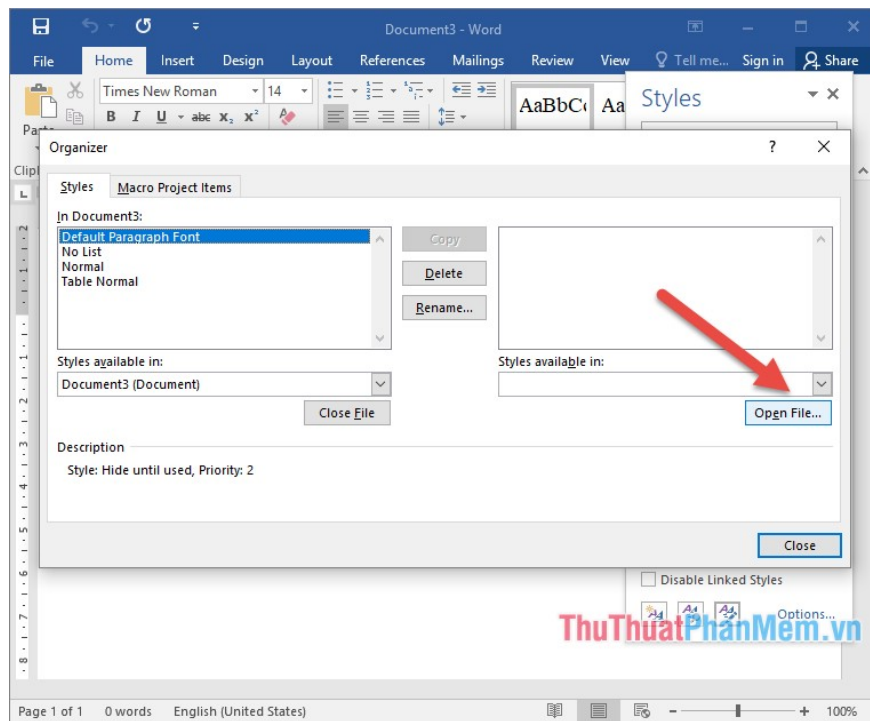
Document3 - Word

File Home Insert Design Layout References Mailings Review View Tell me... Sign in Share

Times New Roman 14

AaBbCc Aa

Styles

Paste

Clip

Organizer ? ×

Styles Macro Project Items

In Document3:

Default Paragraph Font
No List
Normal
Table Normal

Copy

Delete

Rename...

Styles available in:

Document3 (Document)

Close File

Styles available in:

Open File...

Description

Style: Hide until used, Priority: 2

Close

Disable Linked Styles

Options...

ThuThuatPhanMem.vn

Page 1 of 1 0 words English (United States) 100%